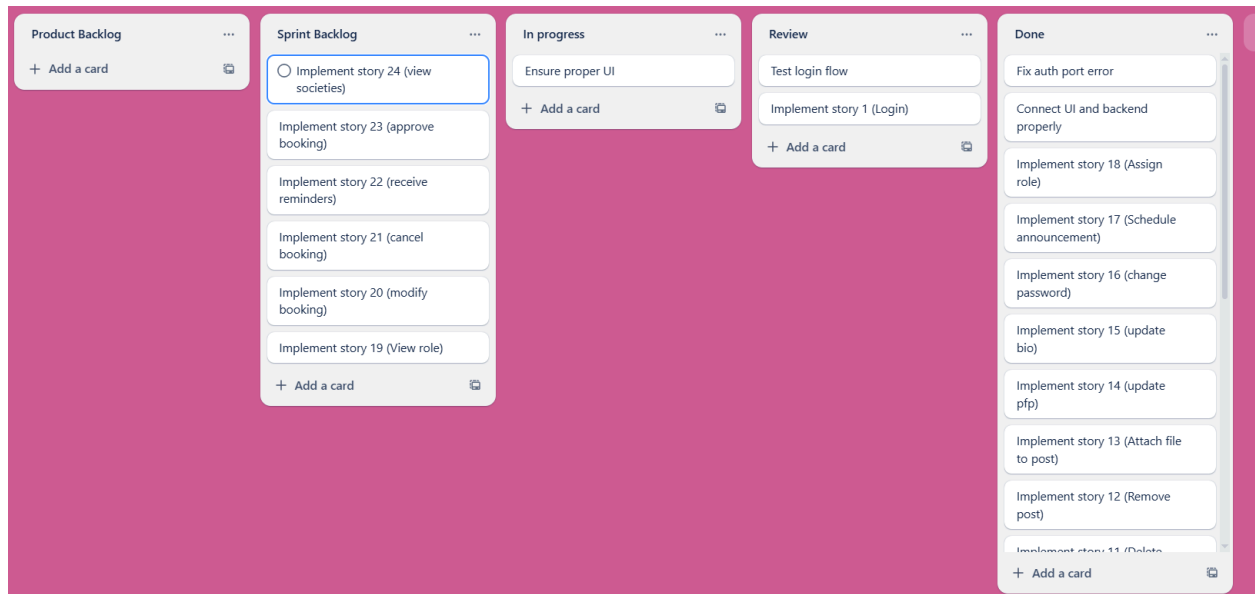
Product Backlog ...
+ Add a card

Sprint Backlog ...
Implement story 24 (view societies)
Implement story 23 (approve booking)
Implement story 22 (receive reminders)
Implement story 21 (cancel booking)
Implement story 20 (modify booking)
Implement story 19 (View role)
+ Add a card

In progress ...
Ensure proper UI
+ Add a card

Review ...
Test login flow
Implement story 1 (Login)
+ Add a card

Done ...
Fix auth port error
Connect UI and backend properly
Implement story 18 (Assign role)
Implement story 17 (Schedule announcement)
Implement story 16 (change password)
Implement story 15 (update bio)
Implement story 14 (update pfp)
Implement story 13 (Attach file to post)
Implement story 12 (Remove post)
Implement story 11 (Delete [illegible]
+ Add a card